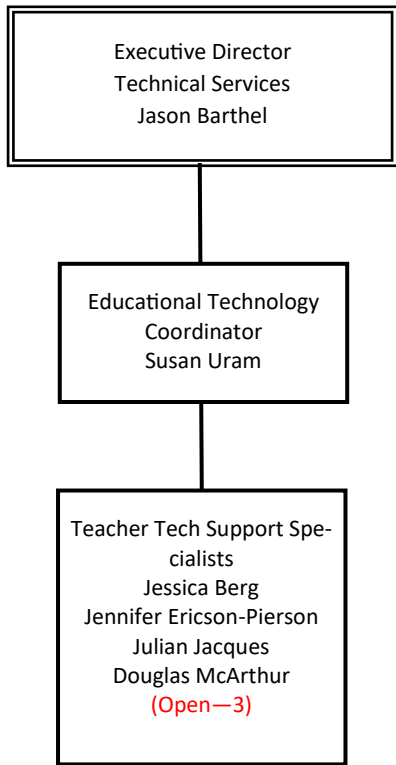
Executive Director
Technical Services
Jason Barthel

Educational Technology
Coordinator
Susan Uram

Teacher Tech Support Specialists
Jessica Berg
Jennifer Ericson-Pierson
Julian Jacques
Douglas McArthur
(Open—3)